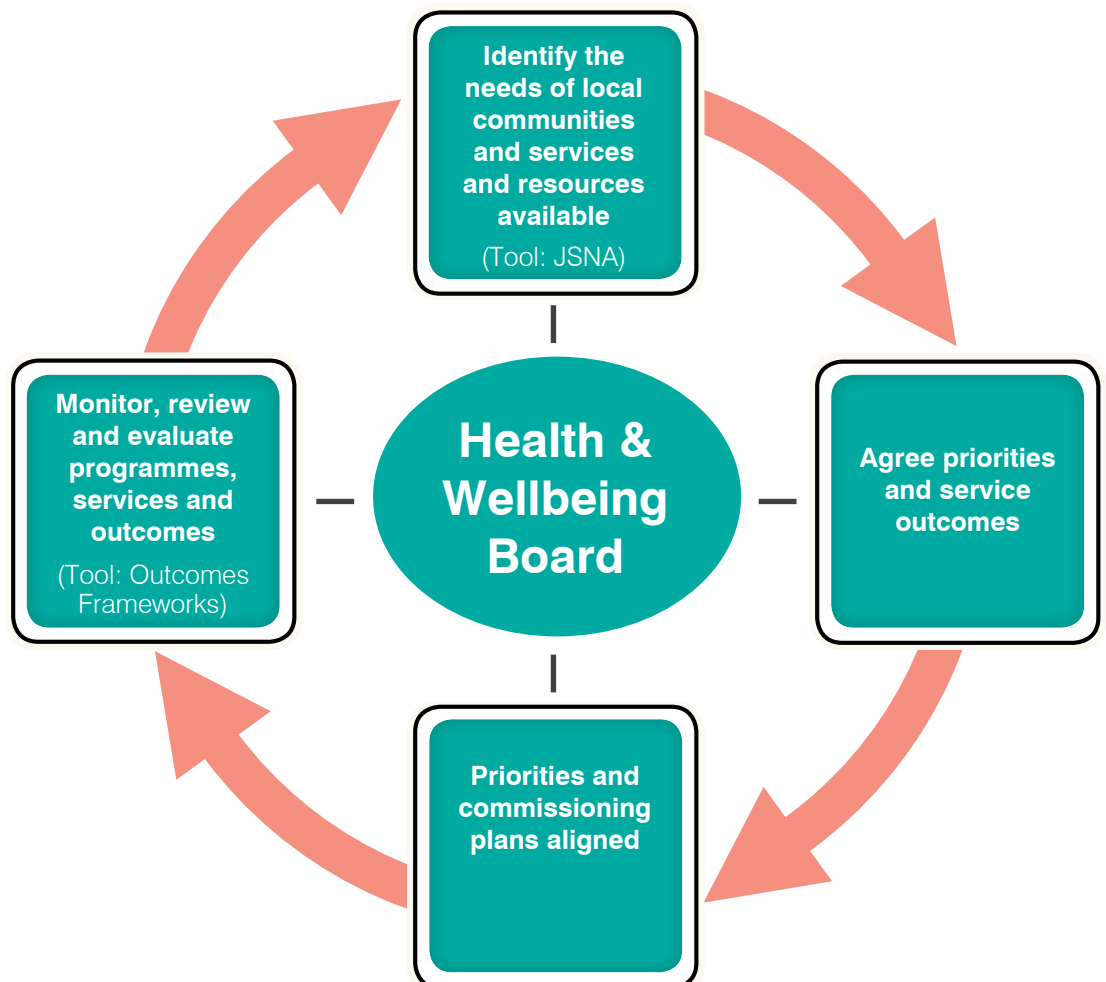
Identify the needs of local communities and services and resources available
(Tool: JSNA)

Agree priorities and service outcomes

Priorities and commissioning plans aligned

Monitor, review and evaluate programmes, services and outcomes
(Tool: Outcomes Frameworks)

Health & Wellbeing Board